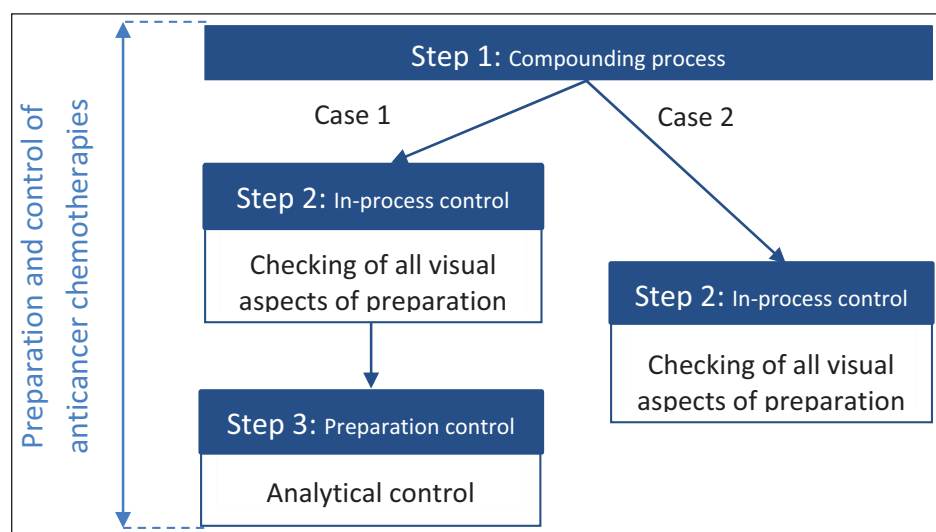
Preparation and control of anticancer chemotherapies

Step 1: Compounding process

Case 1

Case 2

Step 2: In-process control

Checking of all visual aspects of preparation

Step 3: Preparation control

Analytical control

Step 2: In-process control

Checking of all visual aspects of preparation